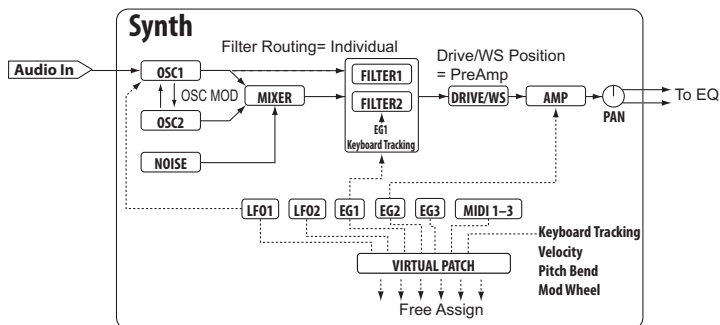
Synth

Filter Routing= Individual

Drive/WS Position = PreAmp

Audio In

OSC1

OSC MOD

OSC2

MIXER

NOISE

FILTER1

FILTER2

EG1

Keyboard Tracking

DRIVE/WS

AMP

PAN

To EQ

LFO1

LFO2

EG1

EG2

EG3

MIDI 1–3

Keyboard Tracking

Velocity

Pitch Bend

Mod Wheel

VIRTUAL PATCH

Free Assign